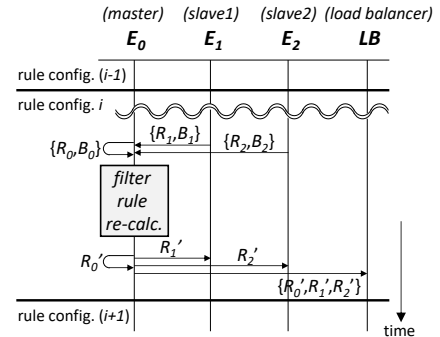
(master) (slave1) (slave2) (load balancer)

$E_0$ $E_1$ $E_2$ LB

rule config. (i-1)

rule config. i

$\{R_1,B_1\}$

$\{R_2,B_2\}$

$\{R_0,B_0\}$

filter rule re-calc.

$R_1'$

$R_2'$

$R_0'$

$\{R_0',R_1',R_2'\}$

rule config. (i+1)

time